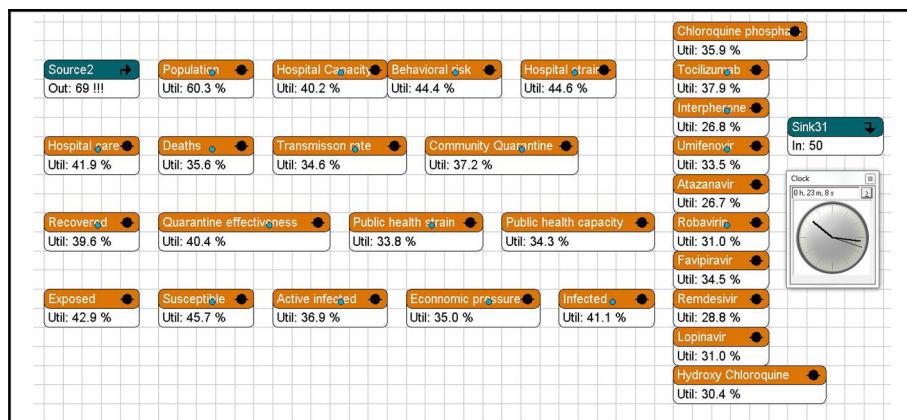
Source2
Out: 69 !!!

Population
Util: 60.3 %

Hospital Capacity
Util: 40.2 %

Behavioral risk
Util: 44.4 %

Hospital strain
Util: 44.6 %

Chloroquine phospha
Util: 35.9 %

Tocilizumab
Util: 37.9 %

Interpherone
Util: 26.8 %

Sink31
In: 50

Hospital care
Util: 41.9 %

Deaths
Util: 35.6 %

Transmisson rate
Util: 34.6 %

Community Quarantine
Util: 37.2 %

Umifenovir
Util: 33.5 %

Atazanavir
Util: 26.7 %

Clock
0 h, 23 m, 8 s

Recovered
Util: 39.6 %

Quarantine effectiveness
Util: 40.4 %

Public health strain
Util: 33.8 %

Public health capacity
Util: 34.3 %

Robavirin
Util: 31.0 %

Favipiravir
Util: 34.5 %

Exposed
Util: 42.9 %

Susceptible
Util: 45.7 %

Active infected
Util: 36.9 %

Econnomic pressure
Util: 35.0 %

Infected
Util: 41.1 %

Remdesivir
Util: 28.8 %

Lopinavir
Util: 31.0 %

Hydroxy Chloroquine
Util: 30.4 %